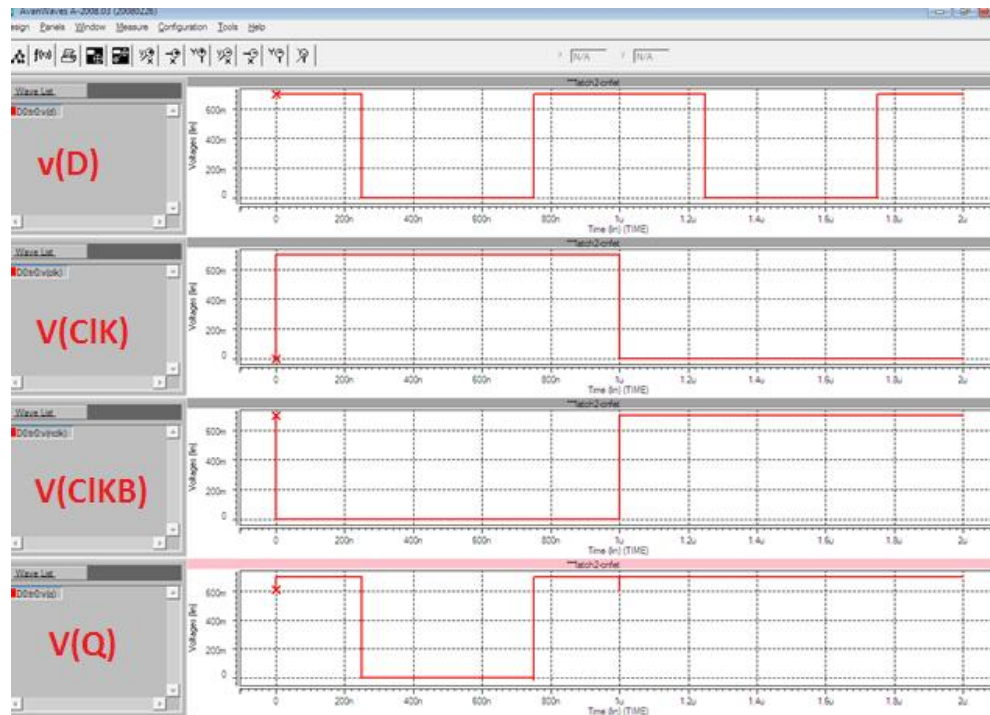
AvanWaves A-2008.03 (20080226)

esign Panels Window Measure Configuration Tools Help

N/A N/A

Wave List
D0:tr0:v(d)

v(D)

**latch2-cnfet

600m
400m
200m
0

Voltages (lin)

0 200n 400n 600n 800n 1u 1.2u 1.4u 1.6u 1.8u 2u
Time (lin) (TIME)

Wave List
D0:tr0:v(clk)

V(ClK)

**latch2-cnfet

600m
400m
200m
0

Voltages (lin)

0 200n 400n 600n 800n 1u 1.2u 1.4u 1.6u 1.8u 2u
Time (lin) (TIME)

Wave List
D0:tr0:v(nclk)

V(ClKB)

**latch2-cnfet

600m
400m
200m
0

Voltages (lin)

0 200n 400n 600n 800n 1u 1.2u 1.4u 1.6u 1.8u 2u
Time (lin) (TIME)

Wave List
D0:tr0:v(q)

V(Q)

**latch2-cnfet

600m
400m
200m
0

Voltages (lin)

0 200n 400n 600n 800n 1u 1.2u 1.4u 1.6u 1.8u 2u
Time (lin) (TIME)